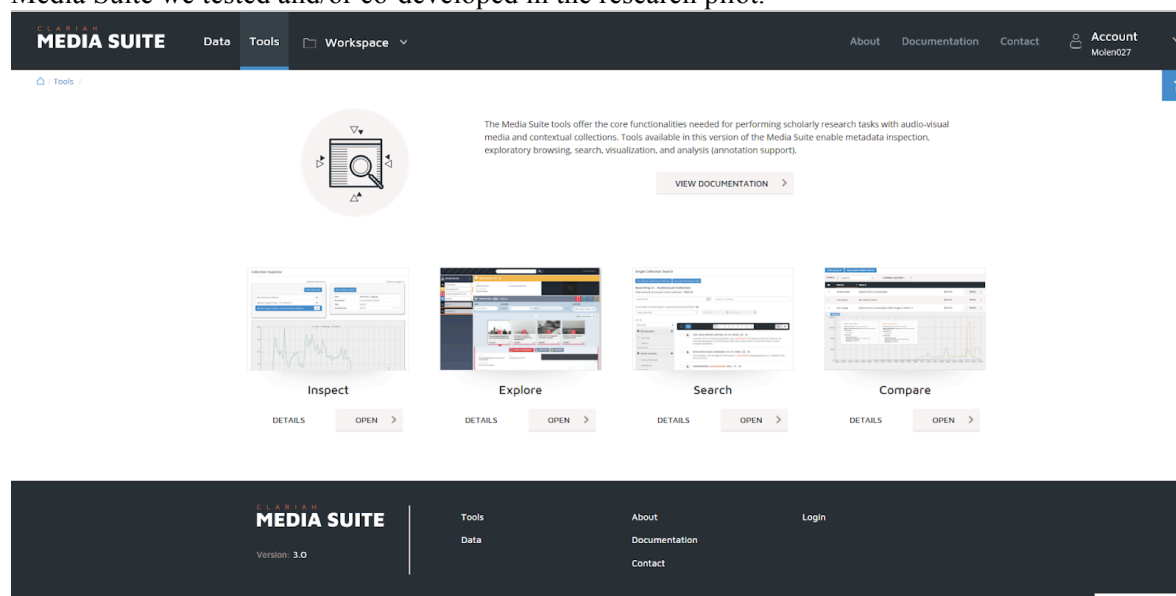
Media Suite we tested and/or co-developed in the research pilot.

CLARIAH
MEDIA SUITE Data Tools Workspace About Documentation Contact Account Molen027

Tools /

The Media Suite tools offer the core functionalities needed for performing scholarly research tasks with audio-visual media and contextual collections. Tools available in this version of the Media Suite enable metadata inspection, exploratory browsing, search, visualization, and analysis (annotation support).

VIEW DOCUMENTATION

Inspect
DETAILS OPEN

Explore
DETAILS OPEN

Search
DETAILS OPEN

Compare
DETAILS OPEN

CLARIAH
MEDIA SUITE
Version: 3.0

Tools
Data

About
Documentation
Contact

Login